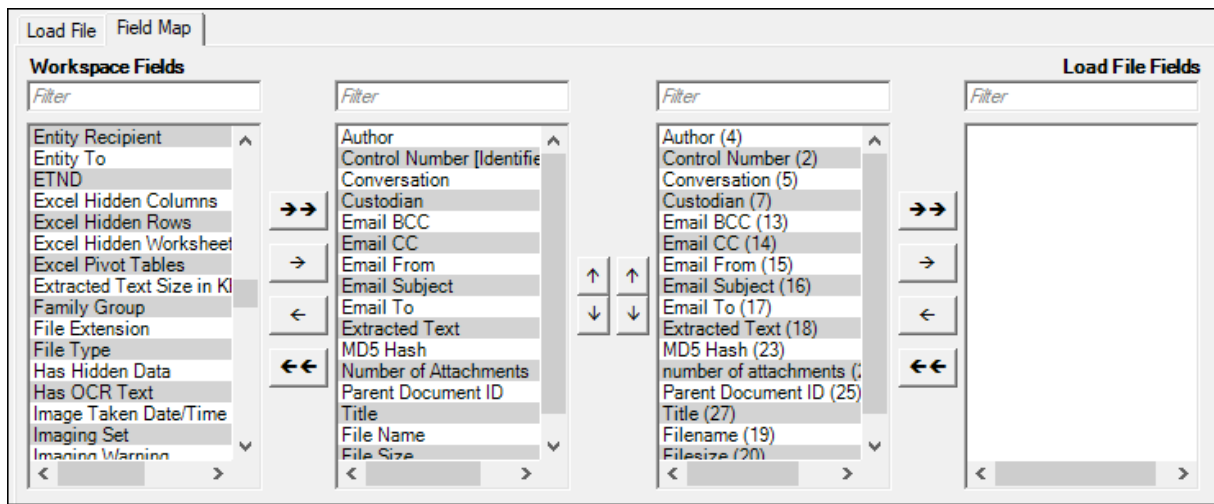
Load File Field Map

Workspace Fields

Filter

Entity Recipient
Entity To
ETND
Excel Hidden Columns
Excel Hidden Rows
Excel Hidden Worksheet
Excel Pivot Tables
Extracted Text Size in Kl
Family Group
File Extension
File Type
Has Hidden Data
Has OCR Text
Image Taken Date/Time
Imaging Set
Imaging Warning

→→
→
←
←←

Filter

Author
Control Number [Identifie
Conversation
Custodian
Email BCC
Email CC
Email From
Email Subject
Email To
Extracted Text
MD5 Hash
Number of Attachments
Parent Document ID
Title
File Name
File Size

↑ ↑
↓ ↓

Filter

Author (4)
Control Number (2)
Conversation (5)
Custodian (7)
Email BCC (13)
Email CC (14)
Email From (15)
Email Subject (16)
Email To (17)
Extracted Text (18)
MD5 Hash (23)
number of attachments (
Parent Document ID (25)
Title (27)
Filename (19)
Filesize (20)

→→
→
←
←←

Load File Fields

Filter